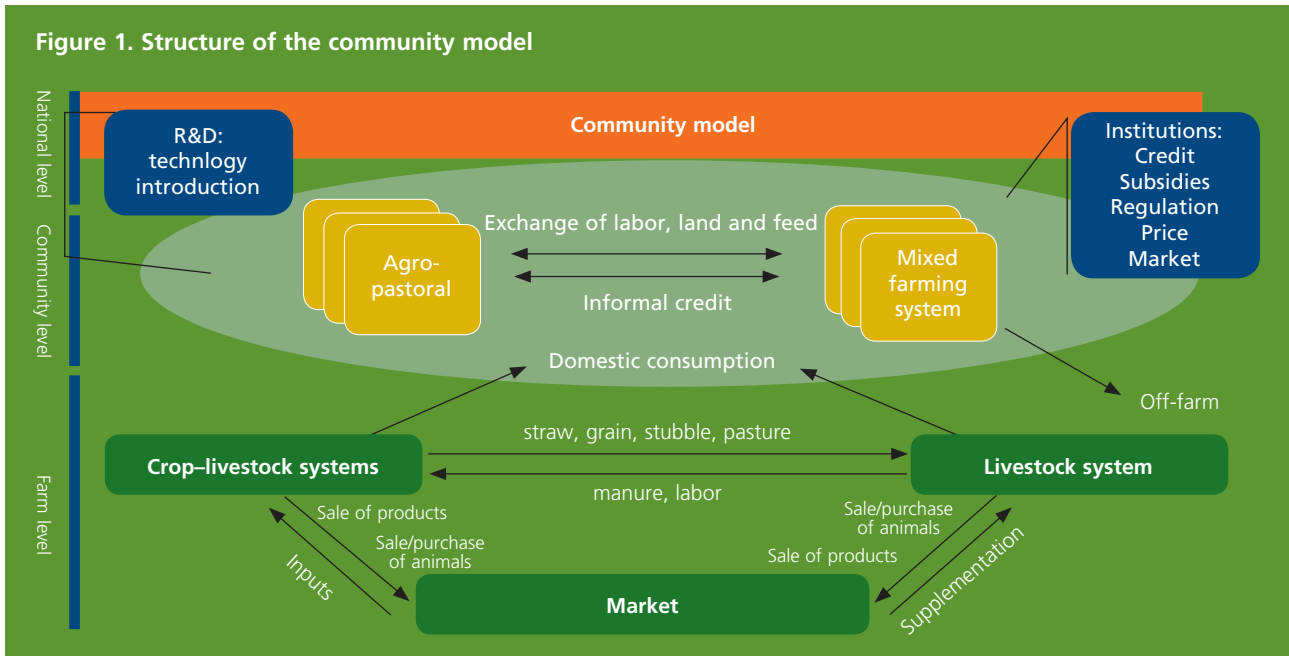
Figure 1. Structure of the community model

National level

Community level

Farm level

Community model

R&D: technology introduction

Institutions: Credit Subsidies Regulation Price Market

Agro-pastoral

Exchange of labor, land and feed

Informal credit

Mixed farming system

Domestic consumption

Off-farm

straw, grain, stubble, pasture

Crop–livestock systems

Livestock system

manure, labor

Sale of products

Sale/purchase of animals

Inputs

Sale/purchase of animals

Sale of products

Supplementation

Market